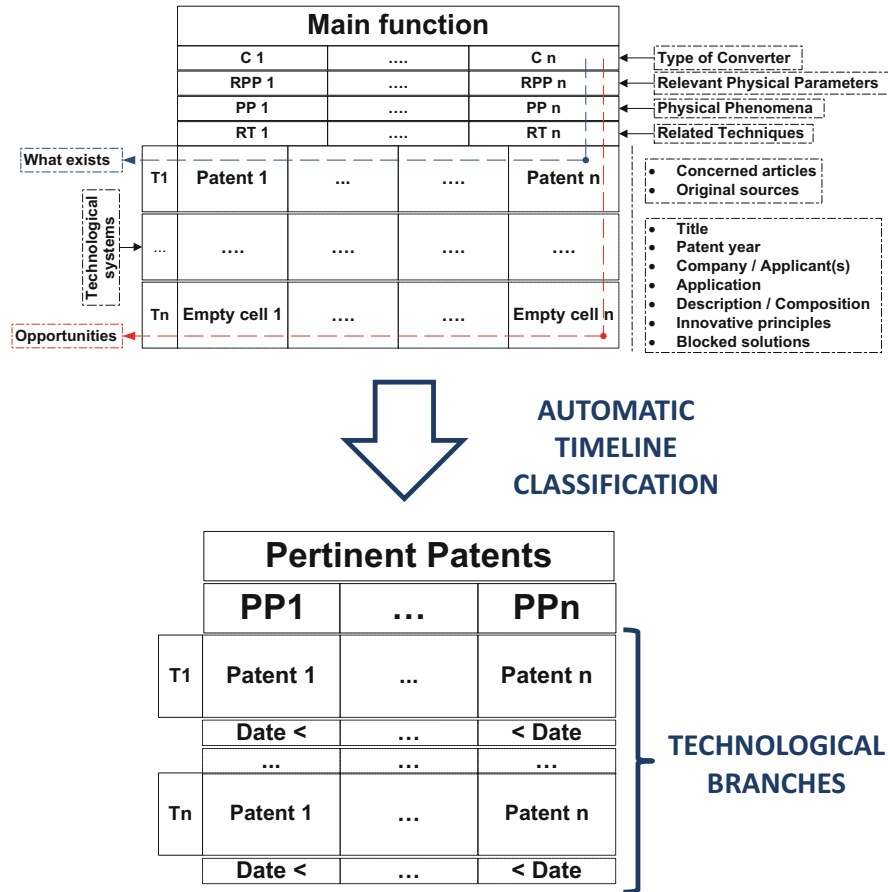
Main function

| C 1 | .... | C n |
|---|---|---|
| RPP 1 | .... | RPP n |
| PP 1 | .... | PP n |
| RT 1 | .... | RT n |

Type of Converter
Relevant Physical Parameters
Physical Phenomena
Related Techniques

What exists

Technological systems

| T1 | Patent 1 | ... | .... | Patent n |
|---|---|---|---|---|
| ... | .... | .... | .... | .... |
| Tn | Empty cell 1 | .... | .... | Empty cell n |

Opportunities

- Concerned articles
- Original sources

- Title
- Patent year
- Company / Applicant(s)
- Application
- Description / Composition
- Innovative principles
- Blocked solutions

AUTOMATIC TIMELINE CLASSIFICATION

Pertinent Patents

| | PP1 | … | PPn |
|---|---|---|---|
| T1 | Patent 1 | ... | Patent n |
| | Date < | … | < Date |
| | ... | … | … |
| Tn | Patent 1 | … | Patent n |
| | Date < | … | < Date |

TECHNOLOGICAL BRANCHES